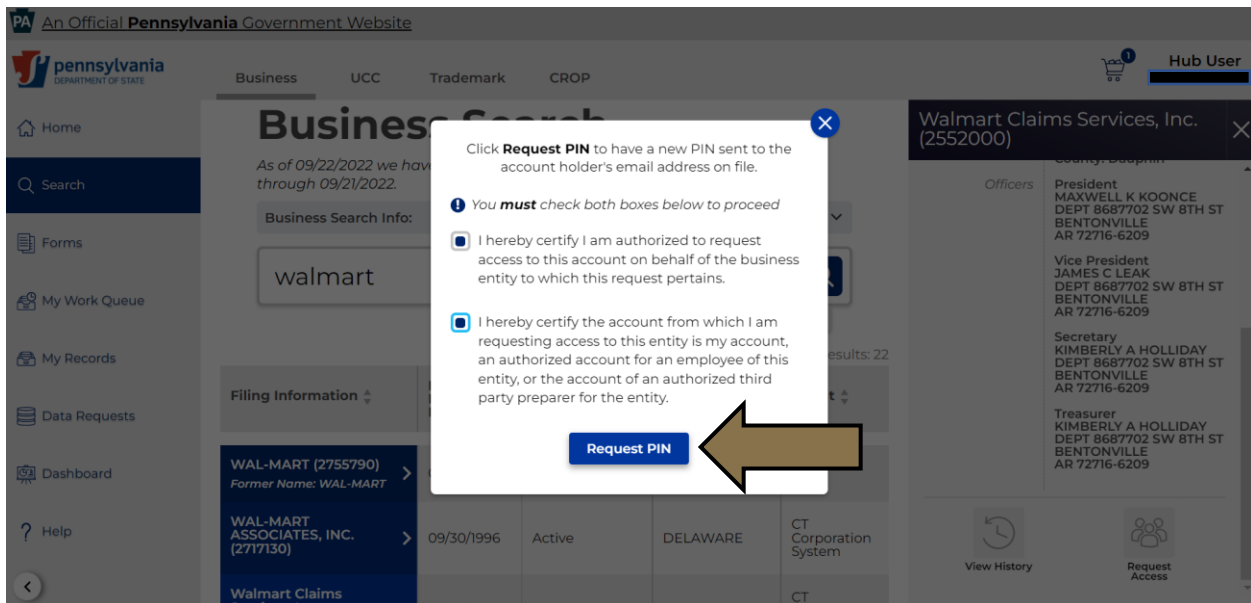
PA An Official Pennsylvania Government Website

pennsylvania DEPARTMENT OF STATE

Business UCC Trademark CROP

1

Hub User

Home

Search

Forms

My Work Queue

My Records

Data Requests

Dashboard

Help

Business Search

As of 09/22/2022 we hav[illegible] through 09/21/2022.

Business Search Info:

walmart

esults: 22

Filing Information

WAL-MART (2755790)
Former Name: WAL-MART

WAL-MART ASSOCIATES, INC. (2717130) | 09/30/1996 | Active | DELAWARE | CT Corporation System

Walmart Claims

CT

Click Request PIN to have a new PIN sent to the account holder's email address on file.

You must check both boxes below to proceed

I hereby certify I am authorized to request access to this account on behalf of the business entity to which this request pertains.

I hereby certify the account from which I am requesting access to this entity is my account, an authorized account for an employee of this entity, or the account of an authorized third party preparer for the entity.

Request PIN

Walmart Claims Services, Inc. (2552000)

County: Dauphin

Officers

President
MAXWELL K KOONCE
DEPT 8687702 SW 8TH ST
BENTONVILLE
AR 72716-6209

Vice President
JAMES C LEAK
DEPT 8687702 SW 8TH ST
BENTONVILLE
AR 72716-6209

Secretary
KIMBERLY A HOLLIDAY
DEPT 8687702 SW 8TH ST
BENTONVILLE
AR 72716-6209

Treasurer
KIMBERLY A HOLLIDAY
DEPT 8687702 SW 8TH ST
BENTONVILLE
AR 72716-6209

View History

Request Access